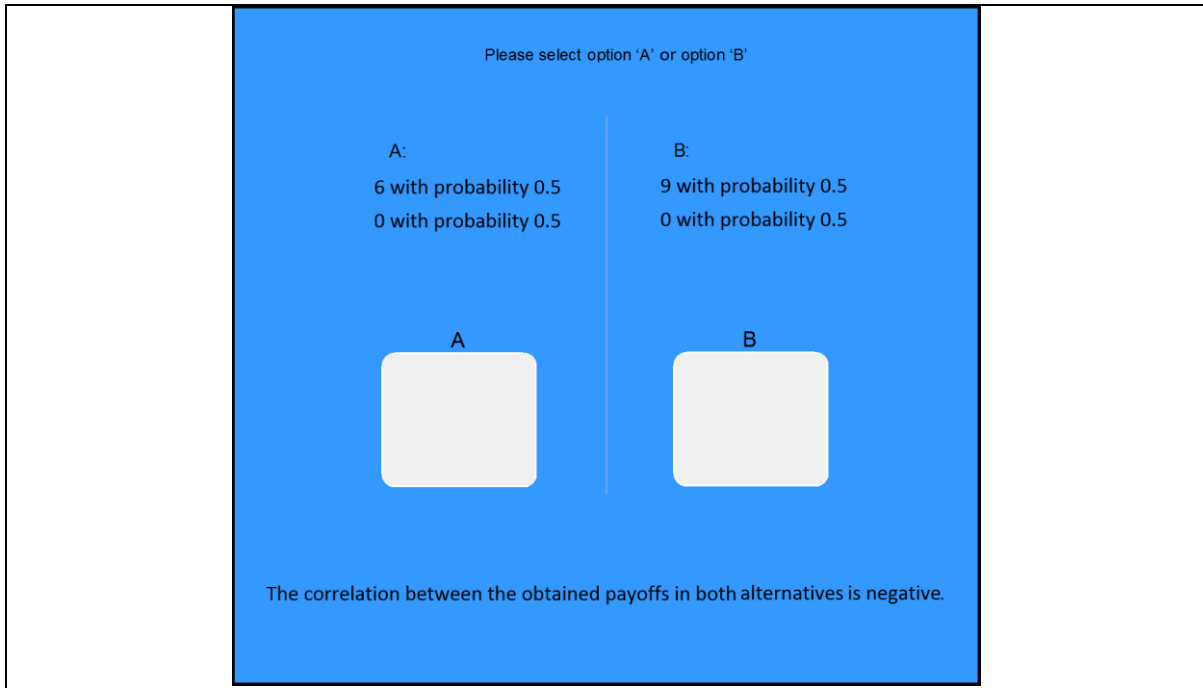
Please select option 'A' or option 'B'

A:

6 with probability 0.5

0 with probability 0.5

B:

9 with probability 0.5

0 with probability 0.5

A

B

The correlation between the obtained payoffs in both alternatives is negative.